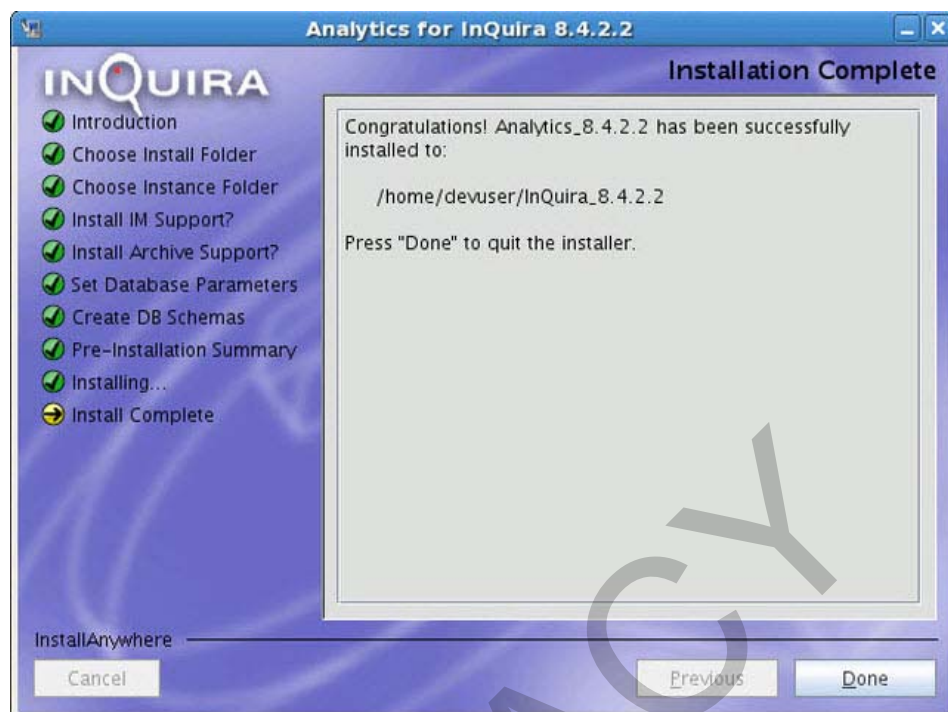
Analytics for InQuira 8.4.2.2

INQUIRA

Installation Complete

Introduction
Choose Install Folder
Choose Instance Folder
Install IM Support?
Install Archive Support?
Set Database Parameters
Create DB Schemas
Pre-Installation Summary
Installing...
Install Complete

Congratulations! Analytics_8.4.2.2 has been successfully installed to:

/home/devuser/InQuira_8.4.2.2

Press "Done" to quit the installer.

InstallAnywhere

Cancel

Previous

Done

CY